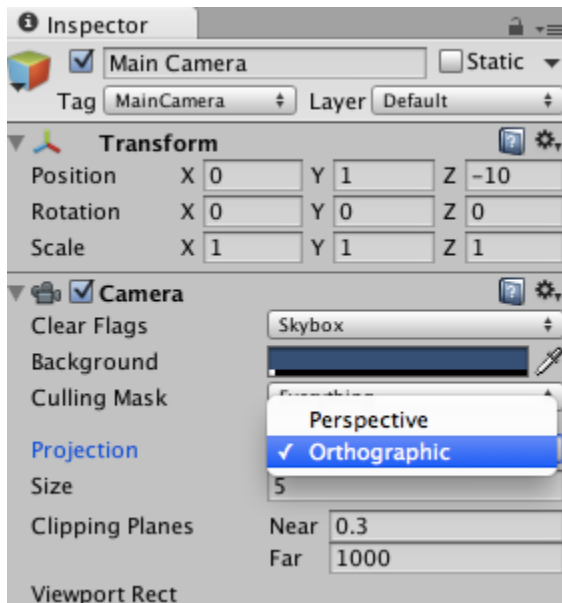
Inspector

Main Camera

Static

Tag MainCamera

Layer Default

Transform

Position X 0 Y 1 Z -10

Rotation X 0 Y 0 Z 0

Scale X 1 Y 1 Z 1

Camera

Clear Flags Skybox

Background

Culling Mask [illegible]

Perspective

✓ Orthographic

Projection

Size 5

Clipping Planes Near 0.3

Far 1000

Viewport Rect